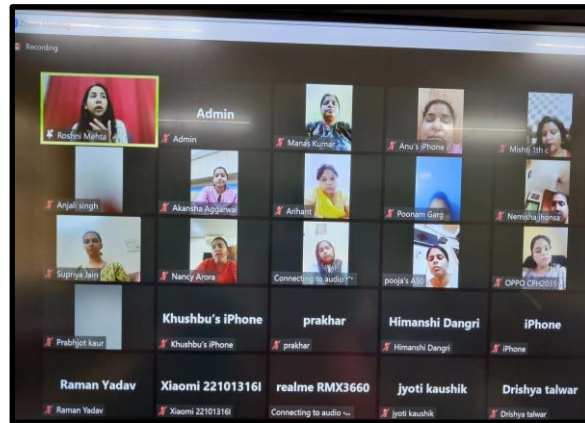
Recording

Roshni Mehta

Admin
Admin

Manas Kumar

Anu's iPhone

Mishti 1th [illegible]

Anjali singh

Akansha Aggarwal

Arihant

Poonam Garg

Nemisha Jhonsa

Supriya Jain

Nancy Arora

Connecting to audio

pooja's A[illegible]

OPPO CPH2035

Prabhjot kaur

Khushbu's iPhone
Khushbu's iPhone

prakhar
prakhar

Himanshi Dangri
Himanshi Dangri

iPhone
iPhone

Raman Yadav
Raman Yadav

Xiaomi 22101316I
Xiaomi 22101316I

realme RMX3660
Connecting to audio

jyoti kaushik
jyoti kaushik

Drishya talwar
Drishya talwar